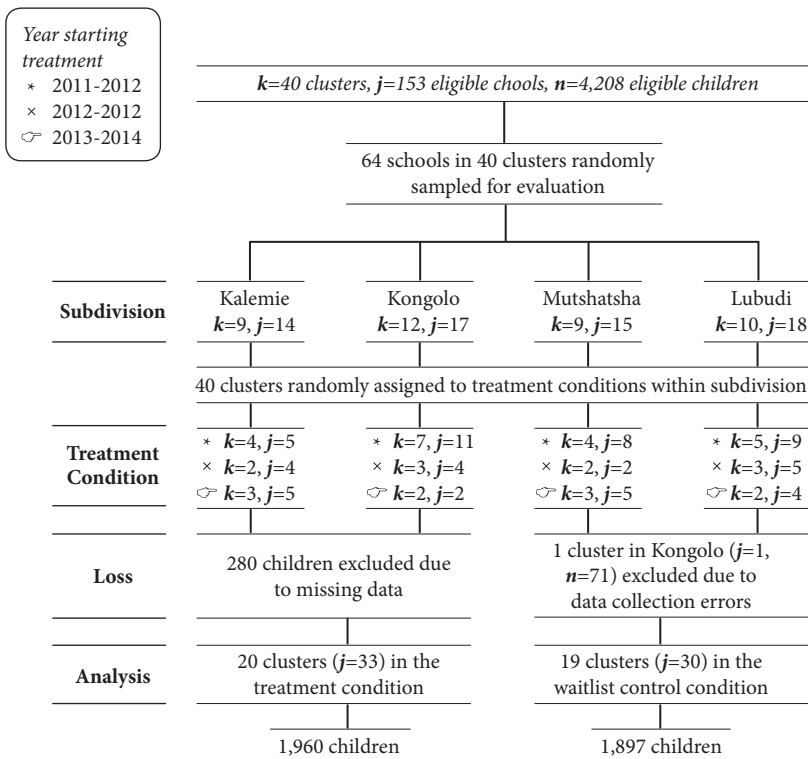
Year starting treatment
* 2011-2012
× 2012-2012
☞ 2013-2014

**k**=40 clusters, **j**=153 eligible chools, **n**=4,208 eligible children

64 schools in 40 clusters randomly sampled for evaluation

**Subdivision**

Kalemie
**k**=9, **j**=14

Kongolo
**k**=12, **j**=17

Mutshatsha
**k**=9, **j**=15

Lubudi
**k**=10, **j**=18

40 clusters randomly assigned to treatment conditions within subdivision

**Treatment Condition**

* **k**=4, **j**=5
× **k**=2, **j**=4
☞ **k**=3, **j**=5

* **k**=7, **j**=11
× **k**=3, **j**=4
☞ **k**=2, **j**=2

* **k**=4, **j**=8
× **k**=2, **j**=2
☞ **k**=3, **j**=5

* **k**=5, **j**=9
× **k**=3, **j**=5
☞ **k**=2, **j**=4

**Loss**

280 children excluded due to missing data

1 cluster in Kongolo (**j**=1, **n**=71) excluded due to data collection errors

**Analysis**

20 clusters (**j**=33) in the treatment condition

19 clusters (**j**=30) in the waitlist control condition

1,960 children

1,897 children